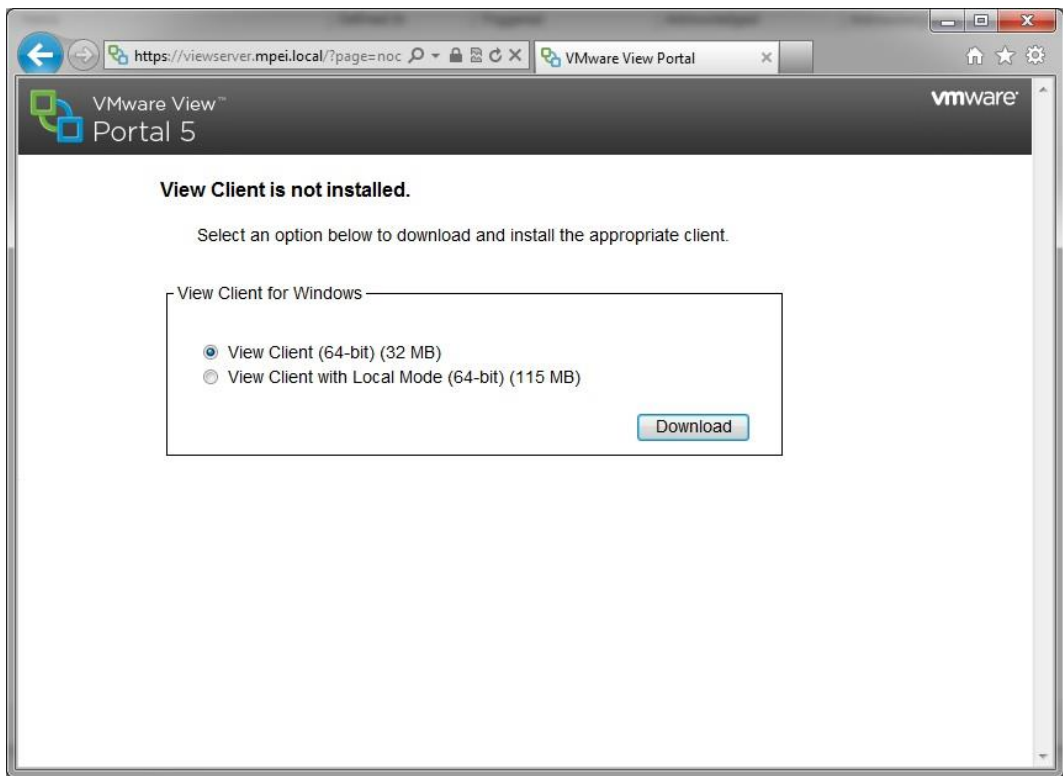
https://viewserver.mpei.local/?page=noc

VMware View Portal

VMware View™
Portal 5

vmware

View Client is not installed.

Select an option below to download and install the appropriate client.

View Client for Windows

View Client (64-bit) (32 MB)
View Client with Local Mode (64-bit) (115 MB)

Download